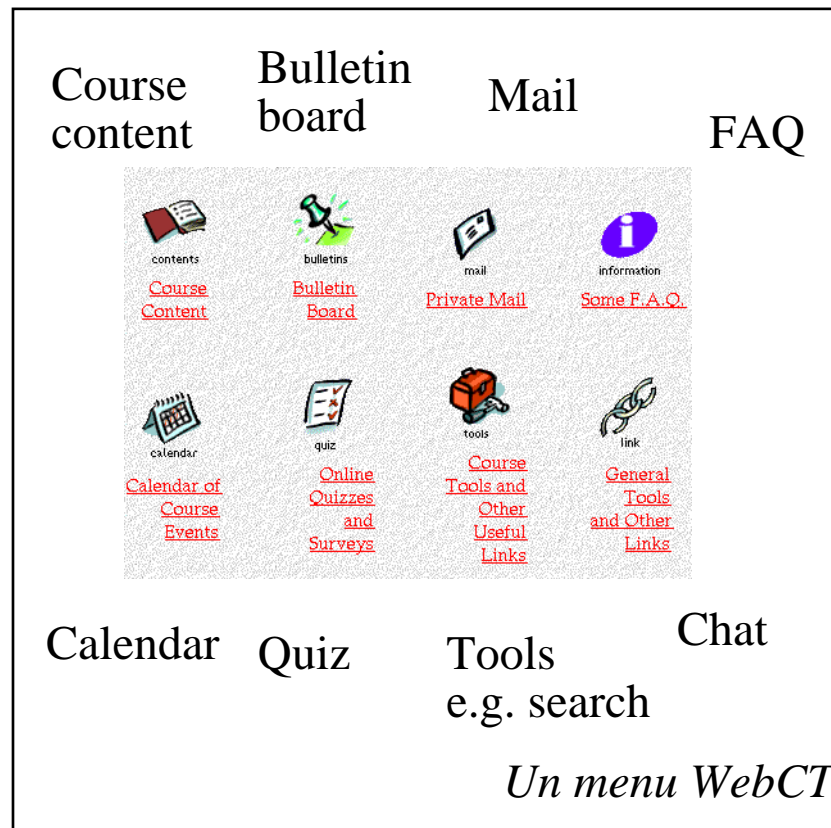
Course content

Bulletin board

Mail

FAQ

contents
Course Content

bulletins
Bulletin Board

mail
Private Mail

information
Some F.A.Q.

calendar
Calendar of Course Events

quiz
Online Quizzes and Surveys

tools
Course Tools and Other Useful Links

link
General Tools and Other Links

Calendar

Quiz

Tools
e.g. search

Chat

*Un menu WebCT*